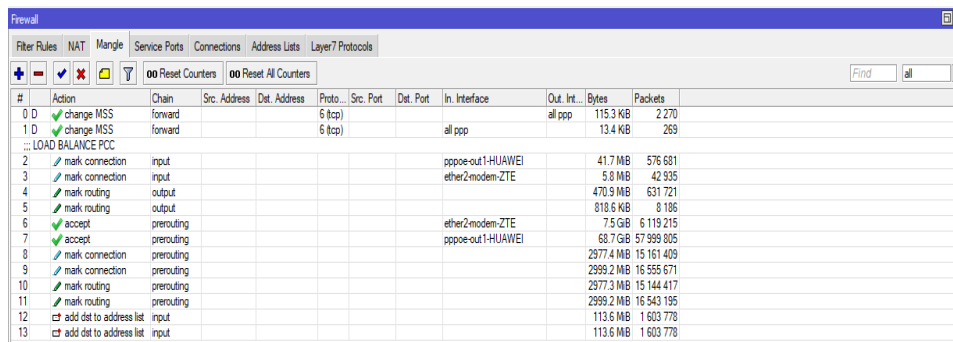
Firewall

Filter Rules | NAT | Mangle | Service Ports | Connections | Address Lists | Layer7 Protocols

00 Reset Counters | 00 Reset All Counters

Find | all

| # | | Action | Chain | Src. Address | Dst. Address | Proto... | Src. Port | Dst. Port | In. Interface | Out. Int... | Bytes | Packets |
|---|---|---|---|---|---|---|---|---|---|---|---|---|
| 0 | D | change MSS | forward | | | 6 (tcp) | | | | all ppp | 115.3 KiB | 2 270 |
| 1 | D | change MSS | forward | | | 6 (tcp) | | | all ppp | | 13.4 KiB | 269 |
| ;;; LOAD BALANCE PCC | | | | | | | | | | | | |
| 2 | | mark connection | input | | | | | | pppoe-out1-HUAWEI | | 41.7 MiB | 576 681 |
| 3 | | mark connection | input | | | | | | ether2-modem-ZTE | | 5.8 MiB | 42 935 |
| 4 | | mark routing | output | | | | | | | | 470.9 MiB | 631 721 |
| 5 | | mark routing | output | | | | | | | | 818.6 KiB | 8 186 |
| 6 | | accept | prerouting | | | | | | ether2-modem-ZTE | | 7.5 GiB | 6 119 215 |
| 7 | | accept | prerouting | | | | | | pppoe-out1-HUAWEI | | 68.7 GiB | 57 999 805 |
| 8 | | mark connection | prerouting | | | | | | | | 2977.4 MiB | 15 161 409 |
| 9 | | mark connection | prerouting | | | | | | | | 2999.2 MiB | 16 555 671 |
| 10 | | mark routing | prerouting | | | | | | | | 2977.3 MiB | 15 144 417 |
| 11 | | mark routing | prerouting | | | | | | | | 2999.2 MiB | 16 543 195 |
| 12 | | add dst to address list | input | | | | | | | | 113.6 MiB | 1 603 778 |
| 13 | | add dst to address list | input | | | | | | | | 113.6 MiB | 1 603 778 |